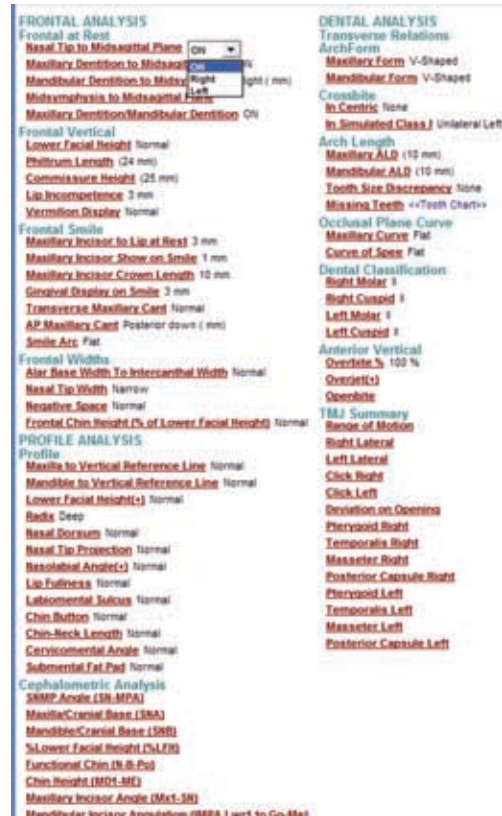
FRONTAL ANALYSIS
Frontal at Rest
Nasal Tip to Midsagittal Plane ON
Maxillary Dentition to Midsagi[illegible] ON Right Left
Mandibular Dentition to Midsa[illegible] ght ( mm)
Midsymphysis to Midsagittal Plane
Maxillary Dentition/Mandibular Dentition ON

Frontal Vertical
Lower Facial Height Normal
Philtrum Length (24 mm)
Commissure Height (25 mm)
Lip Incompetence 3 mm
Vermilion Display Normal

Frontal Smile
Maxillary Incisor to Lip at Rest 3 mm
Maxillary Incisor Show on Smile 1 mm
Maxillary Incisor Crown Length 10 mm
Gingival Display on Smile 3 mm
Transverse Maxillary Cant Normal
AP Maxillary Cant Posterior down ( mm)
Smile Arc Flat

Frontal Widths
Alar Base Width To Intercanthal Width Normal
Nasal Tip Width Narrow
Negative Space Normal
Frontal Chin Height (% of Lower Facial Height) Normal

PROFILE ANALYSIS
Profile
Maxilla to Vertical Reference Line Normal
Mandible to Vertical Reference Line Normal
Lower Facial Height(+) Normal
Radix Deep
Nasal Dorsum Normal
Nasal Tip Projection Normal
Nasolabial Angle(+) Normal
Lip Fullness Normal
Labiomental Sulcus Normal
Chin Button Normal
Chin-Neck Length Normal
Cervicomental Angle Normal
Submental Fat Pad Normal

Cephalometric Analysis
SNMP Angle (SN-MPA)
Maxilla/Cranial Base (SNA)
Mandible/Cranial Base (SNB)
%Lower Facial Height (%LFH)
Functional Chin (N-B-Po)
Chin Height (MD1-ME)
Maxillary Incisor Angle (Mx1-SN)
Mandibular Incisor Angulation (IMPA L1 to Go-Me)

DENTAL ANALYSIS
Transverse Relations
ArchForm
Maxillary Form V-Shaped
Mandibular Form V-Shaped
Crossbite
In Centric None
In Simulated Class I Unilateral Left
Arch Length
Maxillary ALD (10 mm)
Mandibular ALD (10 mm)
Tooth Size Discrepancy None
Missing Teeth <<Tooth Chart>>
Occlusal Plane Curve
Maxillary Curve Flat
Curve of Spee Flat
Dental Classification
Right Molar II
Right Cuspid II
Left Molar II
Left Cuspid II
Anterior Vertical
Overbite % 100 %
Overjet(+)
Openbite
TMJ Summary
Range of Motion
Right Lateral
Left Lateral
Click Right
Click Left
Deviation on Opening
Pterygoid Right
Temporalis Right
Masseter Right
Posterior Capsule Right
Pterygoid Left
Temporalis Left
Masseter Left
Posterior Capsule Left